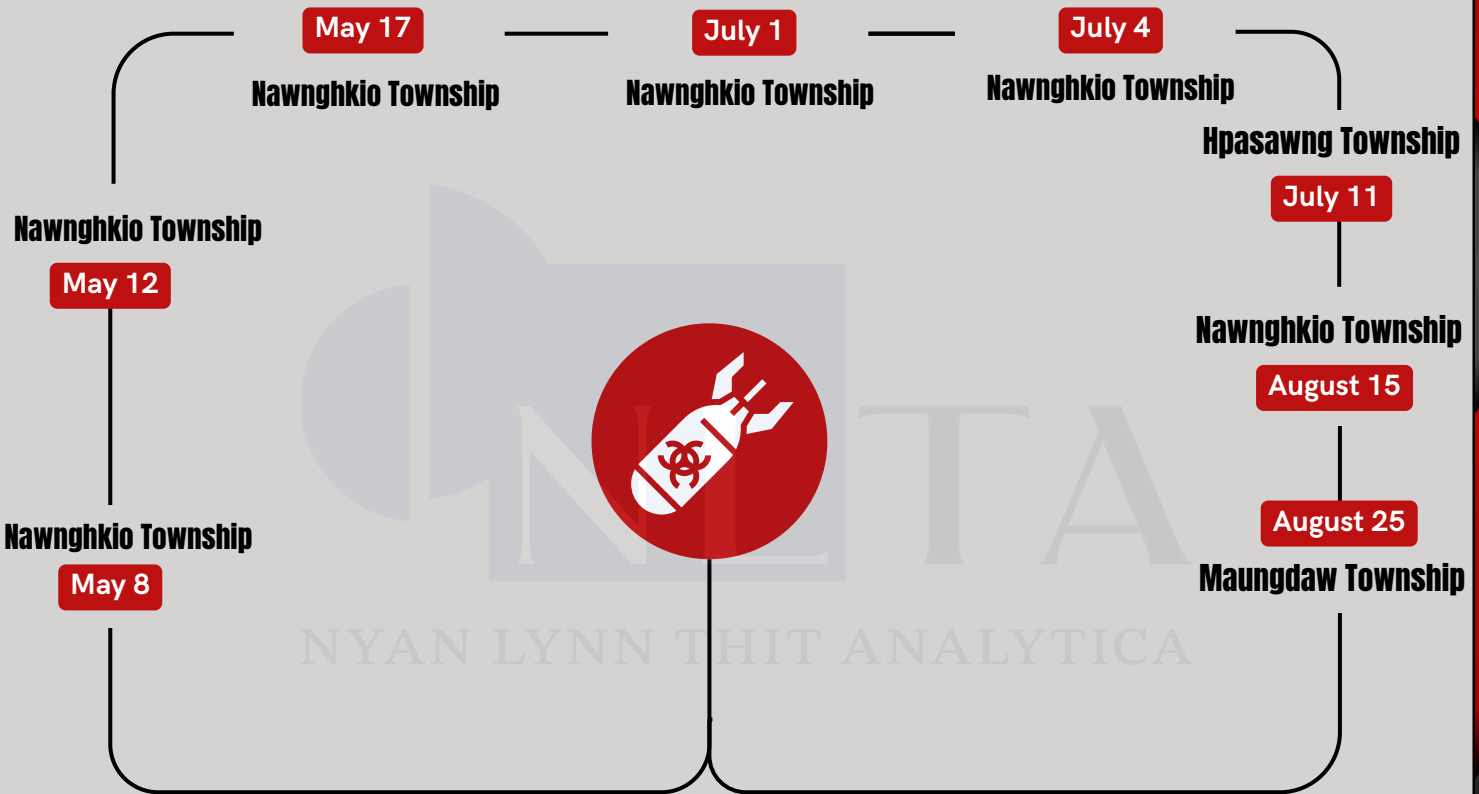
May 17
Nawnghkio Township

July 1
Nawnghkio Township

July 4
Nawnghkio Township

Hpasawng Township
July 11

Nawnghkio Township
August 15

August 25
Maungdaw Township

Nawnghkio Township
May 12

Nawnghkio Township
May 8

NLTA
NYAN LYNN THIT ANALYTICA